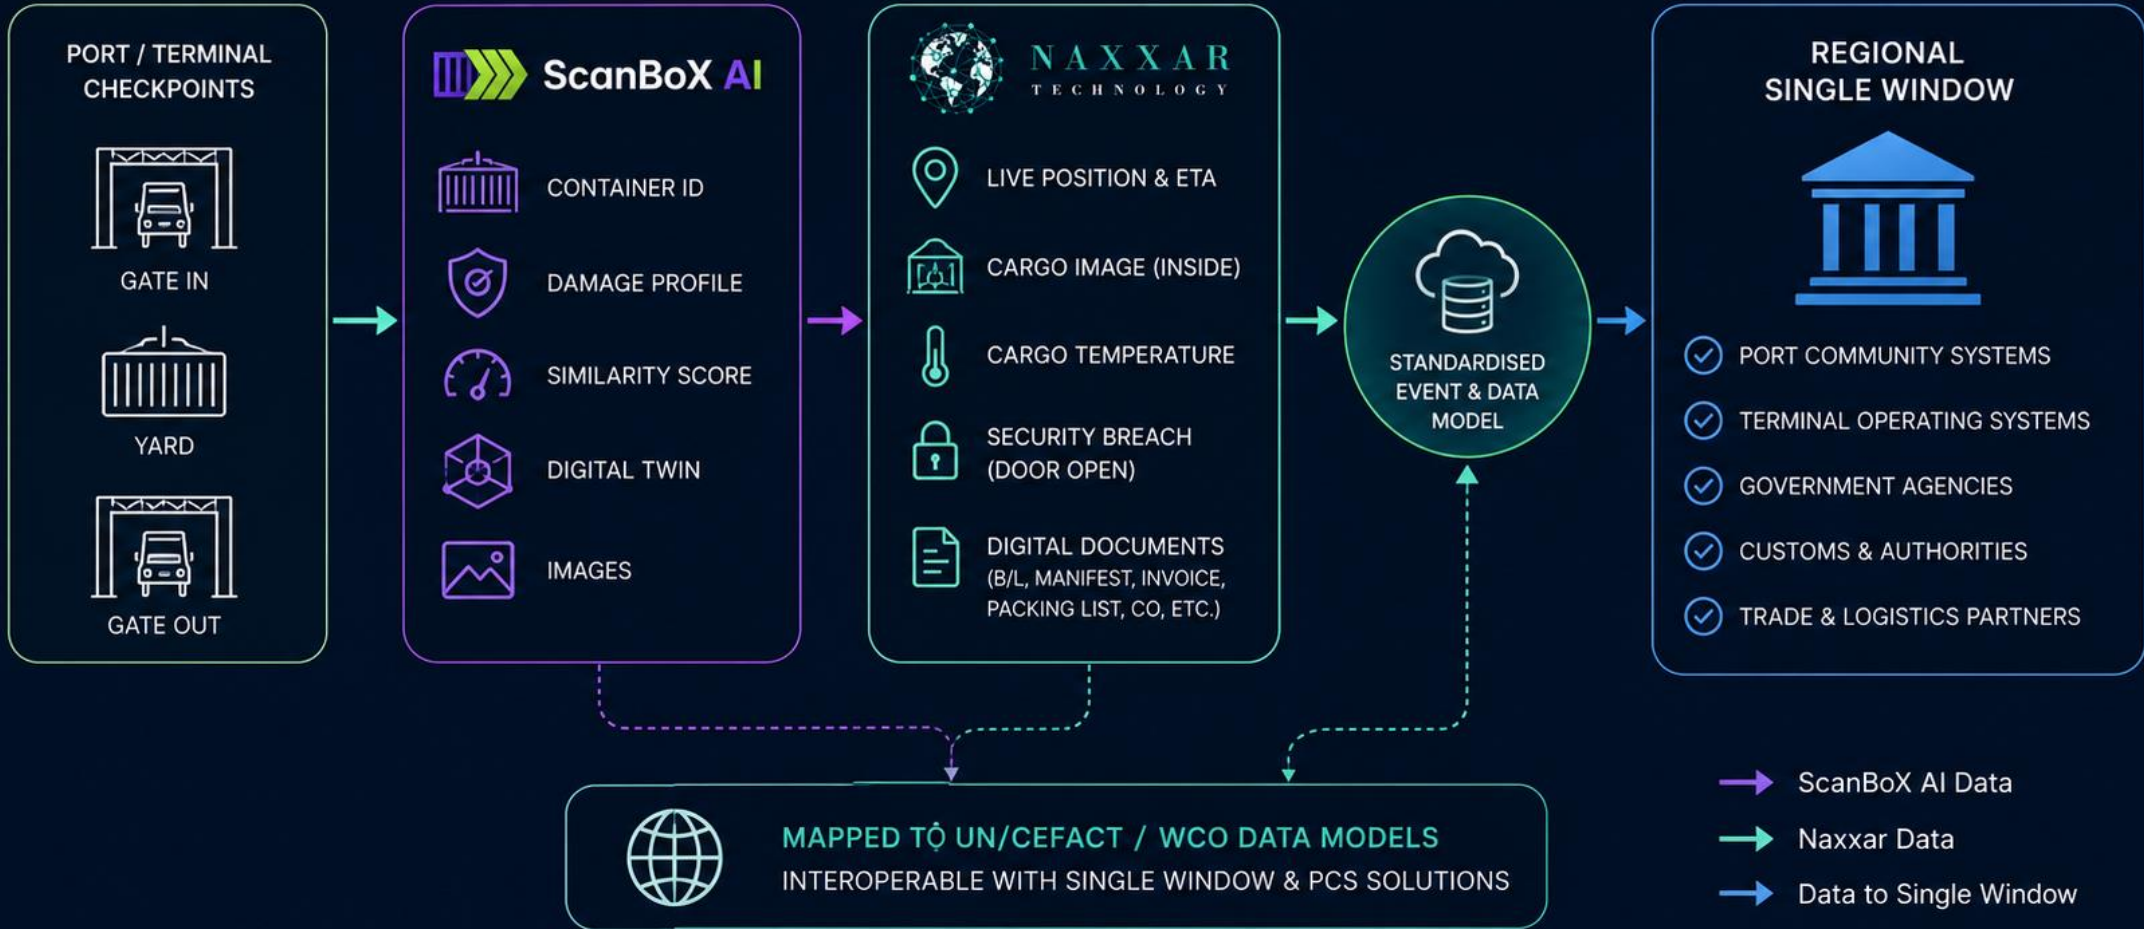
PORT / TERMINAL CHECKPOINTS

GATE IN

YARD

GATE OUT

ScanBoX AI

CONTAINER ID

DAMAGE PROFILE

SIMILARITY SCORE

DIGITAL TWIN

IMAGES

NAXXAR
TECHNOLOGY

LIVE POSITION & ETA

CARGO IMAGE (INSIDE)

CARGO TEMPERATURE

SECURITY BREACH (DOOR OPEN)

DIGITAL DOCUMENTS (B/L, MANIFEST, INVOICE, PACKING LIST, CO, ETC.)

STANDARDISED EVENT & DATA MODEL

REGIONAL SINGLE WINDOW

PORT COMMUNITY SYSTEMS

TERMINAL OPERATING SYSTEMS

GOVERNMENT AGENCIES

CUSTOMS & AUTHORITIES

TRADE & LOGISTICS PARTNERS

MAPPED TỘ UN/CEFACT / WCO DATA MODELS
INTEROPERABLE WITH SINGLE WINDOW & PCS SOLUTIONS

ScanBoX AI Data

Naxxar Data

Data to Single Window